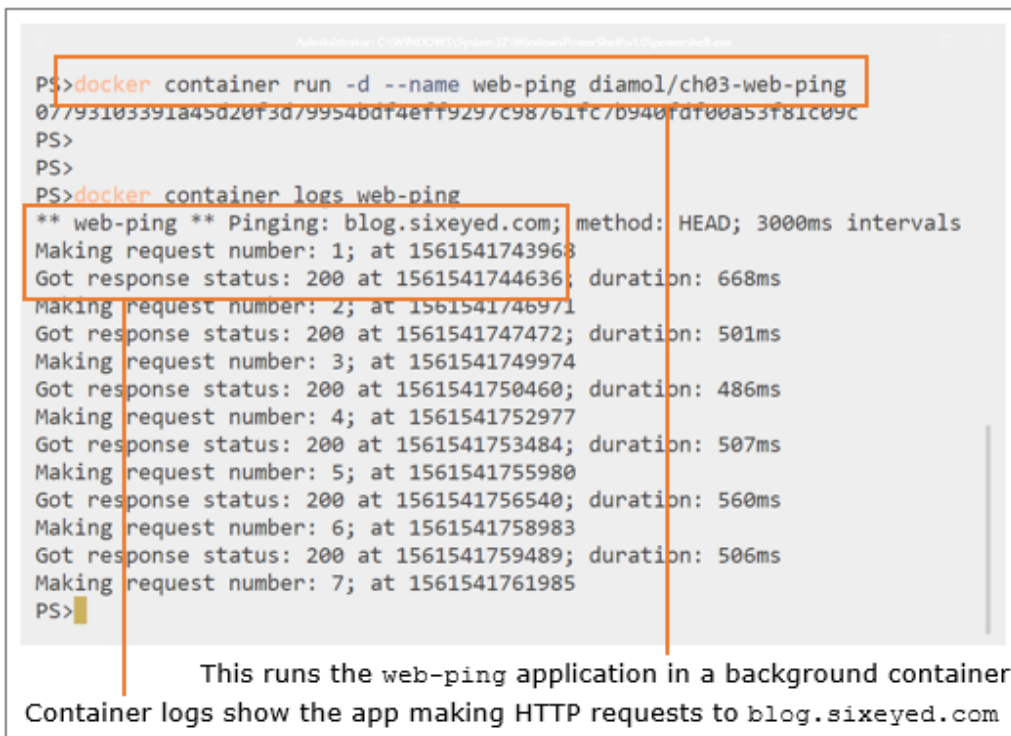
Administrator: C:\WINDOWS\System32\WindowsPowerShell\v1.0\powershell.exe

PS>docker container run -d --name web-ping diamol/ch03-web-ping
07793103391a45d20f3d79954bdf4eff9297c98761fc7b940fdf00a53f81c09c
PS>
PS>
PS>docker container logs web-ping
** web-ping ** Pinging: blog.sixeyed.com; method: HEAD; 3000ms intervals
Making request number: 1; at 1561541743968
Got response status: 200 at 1561541744636; duration: 668ms
Making request number: 2; at 1561541746971
Got response status: 200 at 1561541747472; duration: 501ms
Making request number: 3; at 1561541749974
Got response status: 200 at 1561541750460; duration: 486ms
Making request number: 4; at 1561541752977
Got response status: 200 at 1561541753484; duration: 507ms
Making request number: 5; at 1561541755980
Got response status: 200 at 1561541756540; duration: 560ms
Making request number: 6; at 1561541758983
Got response status: 200 at 1561541759489; duration: 506ms
Making request number: 7; at 1561541761985
PS>

This runs the web-ping application in a background container

Container logs show the app making HTTP requests to blog.sixeyed.com